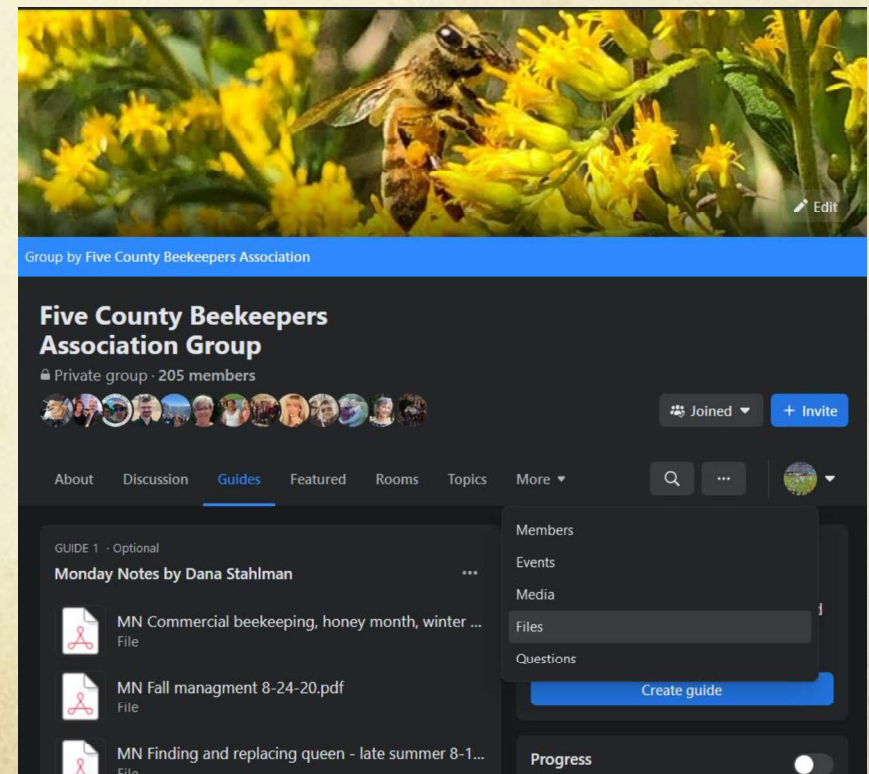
Edit

Group by Five County Beekeepers Association

Five County Beekeepers Association Group

Private group · 205 members

Joined

+ Invite

About Discussion Guides Featured Rooms Topics More

Members
Events
Media
Files
Questions

GUIDE 1 · Optional

Monday Notes by Dana Stahlman

MN Commercial beekeeping, honey month, winter ...
File

MN Fall managment 8-24-20.pdf
File

MN Finding and replacing queen - late summer 8-1...
File

Create guide

Progress